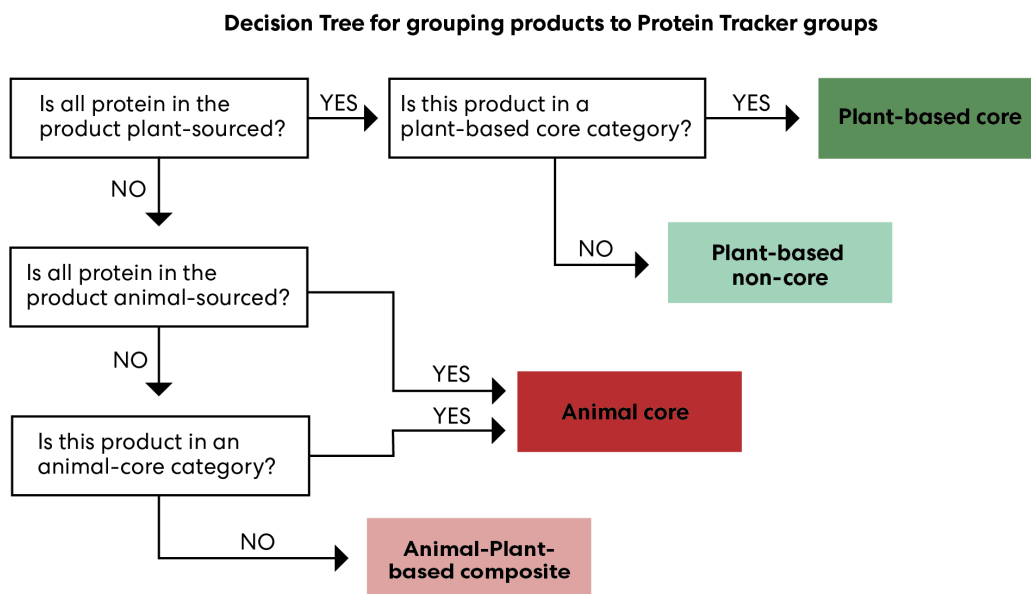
Decision Tree for grouping products to Protein Tracker groups

Is all protein in the product plant-sourced?

YES

Is this product in a plant-based core category?

YES

Plant-based core

NO

NO

Plant-based non-core

Is all protein in the product animal-sourced?

NO

YES

Animal core

YES

Is this product in an animal-core category?

NO

Animal-Plant-based composite